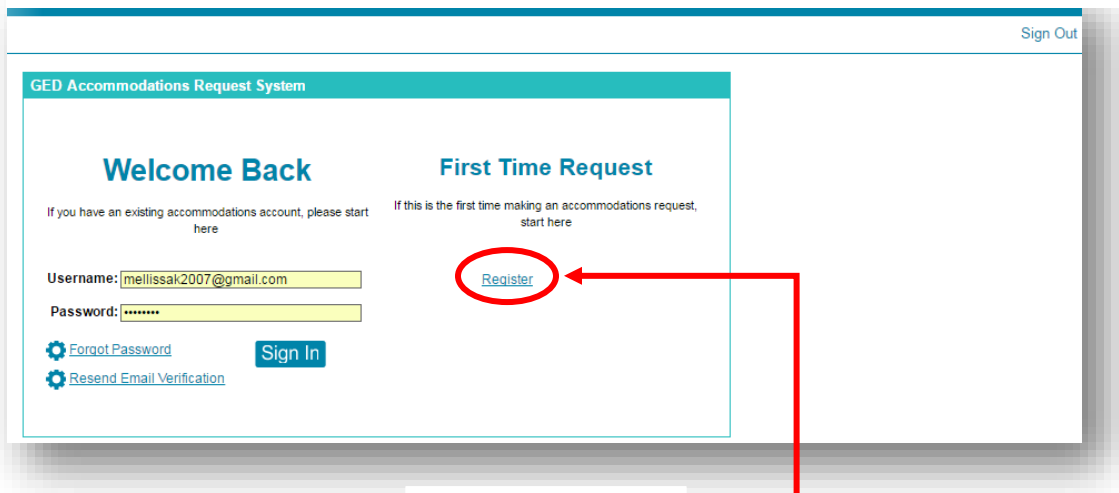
Sign Out

GED Accommodations Request System

Welcome Back

If you have an existing accommodations account, please start here

Username: mellissak2007@gmail.com

Password: ••••••••

Forgot Password

Sign In

Resend Email Verification

First Time Request

If this is the first time making an accommodations request, start here

Register